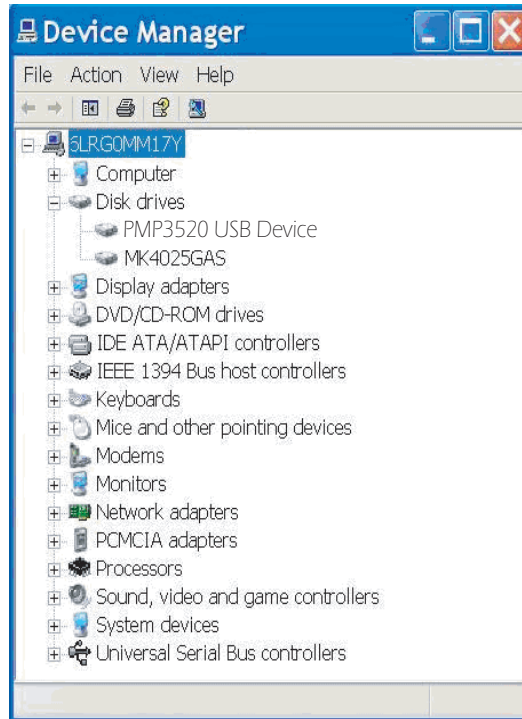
Device Manager

File Action View Help

5LRG0MM17Y
Computer
Disk drives
PMP3520 USB Device
MK4025GAS
Display adapters
DVD/CD-ROM drives
IDE ATA/ATAPI controllers
IEEE 1394 Bus host controllers
Keyboards
Mice and other pointing devices
Modems
Monitors
Network adapters
PCMCIA adapters
Processors
Sound, video and game controllers
System devices
Universal Serial Bus controllers